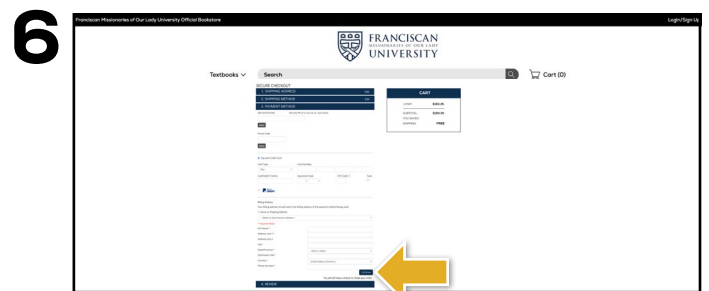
6

Franciscan Missionaries of Our Lady University Official Bookstore

Login/Sign Up

FRANCISCAN
MISSIONARIES OF OUR LADY
UNIVERSITY

Textbooks

Search

Cart (0)

SECURE CHECKOUT

1. SHIPPING ADDRESS

2. SHIPPING METHOD

3. PAYMENT METHOD

CART

SUBTOTAL

SHIPPING FREE

4. REVIEW

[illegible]